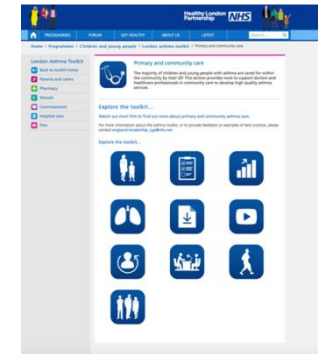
Healthy London Partnership NHS

PROGRAMMES FORUM GET HEALTHY ABOUT US LATEST

Home / Programmes / Children and young people / London asthma toolkit / Primary and community care

London Asthma Toolkit
Back to toolkit home
Parents and carers
Pharmacy
Schools
Commissioners
Hospital care
CYPs

Primary and community care

The majority of children and young people with asthma are cared for within the community by their GP. This section provides tools to support doctors and healthcare professionals in community care to develop high quality asthma services.

Explore the toolkit...

Watch our short film to find out more about primary and community asthma care.

For more information about the asthma toolkit, or to provide feedback or examples of best practice, please contact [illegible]

Explore the toolkit...